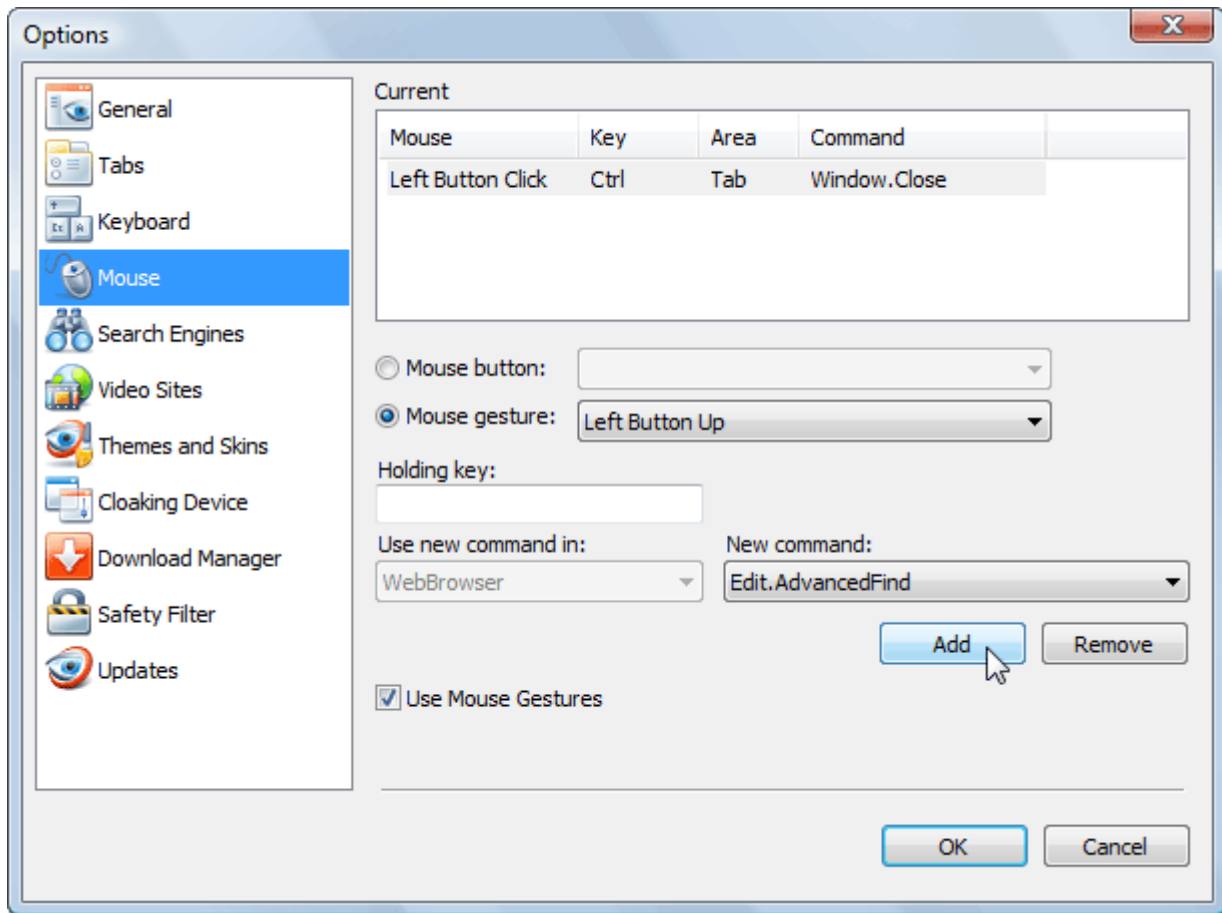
Options

General
Tabs
Keyboard
Mouse
Search Engines
Video Sites
Themes and Skins
Cloaking Device
Download Manager
Safety Filter
Updates

Current

| Mouse | Key | Area | Command |
|---|---|---|---|
| Left Button Click | Ctrl | Tab | Window.Close |

Mouse button:
Mouse gesture: Left Button Up
Holding key:
Use new command in: WebBrowser
New command: Edit.AdvancedFind
Add
Remove
Use Mouse Gestures
OK
Cancel